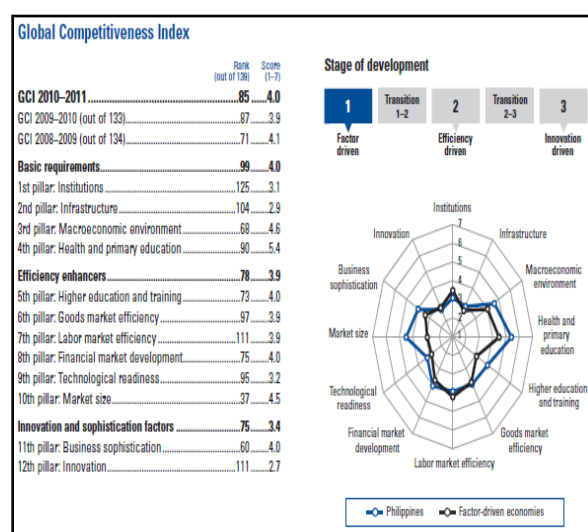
Global Competitiveness Index

| | Rank (out of 139) | Score (1–7) |
|---|---|---|
| GCI 2010–2011 | 85 | 4.0 |
| GCI 2009–2010 (out of 133) | 87 | 3.9 |
| GCI 2008–2009 (out of 134) | 71 | 4.1 |
| Basic requirements | 99 | 4.0 |
| 1st pillar: Institutions | 125 | 3.1 |
| 2nd pillar: Infrastructure | 104 | 2.9 |
| 3rd pillar: Macroeconomic environment | 68 | 4.6 |
| 4th pillar: Health and primary education | 90 | 5.4 |
| Efficiency enhancers | 78 | 3.9 |
| 5th pillar: Higher education and training | 73 | 4.0 |
| 6th pillar: Goods market efficiency | 97 | 3.9 |
| 7th pillar: Labor market efficiency | 111 | 3.9 |
| 8th pillar: Financial market development | 75 | 4.0 |
| 9th pillar: Technological readiness | 95 | 3.2 |
| 10th pillar: Market size | 37 | 4.5 |
| Innovation and sophistication factors | 75 | 3.4 |
| 11th pillar: Business sophistication | 60 | 4.0 |
| 12th pillar: Innovation | 111 | 2.7 |

Stage of development

1 Factor driven
Transition 1–2
2 Efficiency driven
Transition 2–3
3 Innovation driven

Institutions
7
6
5
4
3
2
1
Infrastructure
Macroeconomic environment
Health and primary education
Higher education and training
Goods market efficiency
Labor market efficiency
Financial market development
Technological readiness
Market size
Business sophistication
Innovation

Philippines
Factor-driven economies